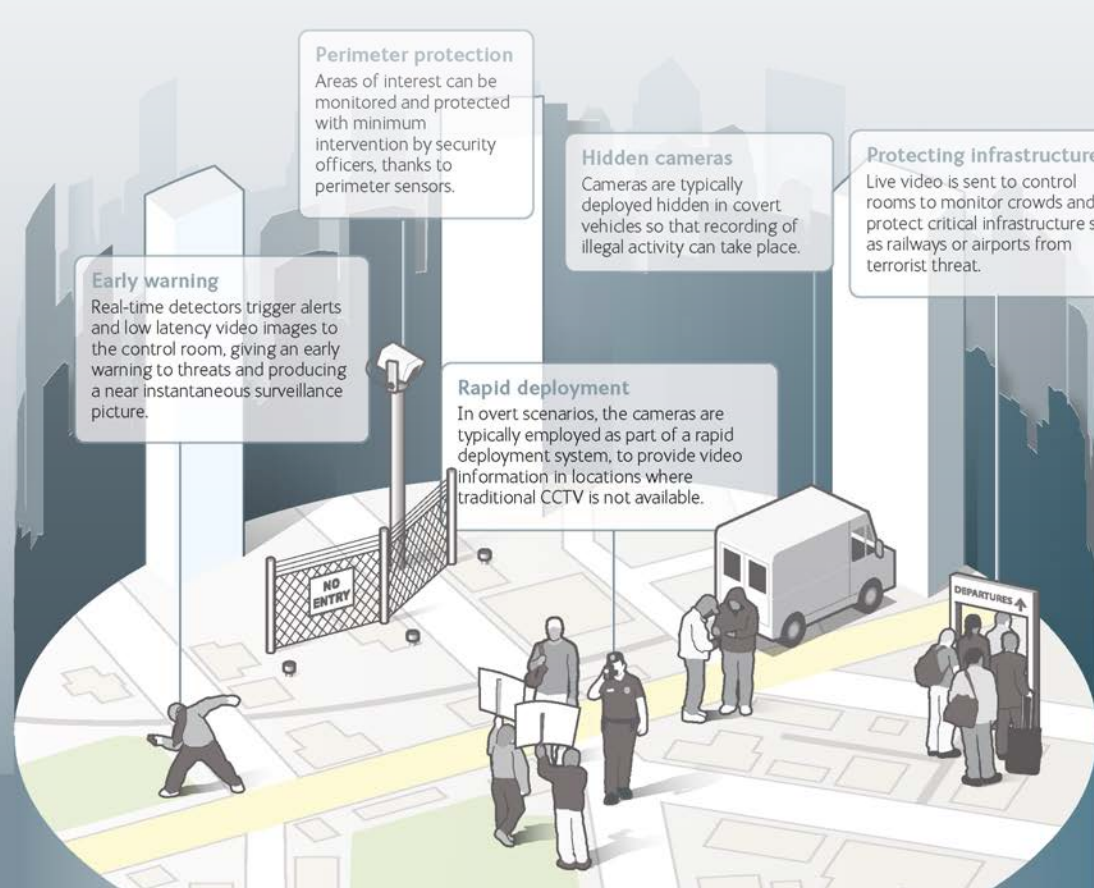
Perimeter protection
Areas of interest can be monitored and protected with minimum intervention by security officers, thanks to perimeter sensors.

Hidden cameras
Cameras are typically deployed hidden in covert vehicles so that recording of illegal activity can take place.

Protecting infrastructure
Live video is sent to control rooms to monitor crowds and protect critical infrastructure s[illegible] as railways or airports from terrorist threat.

Early warning
Real-time detectors trigger alerts and low latency video images to the control room, giving an early warning to threats and producing a near instantaneous surveillance picture.

Rapid deployment
In overt scenarios, the cameras are typically employed as part of a rapid deployment system, to provide video information in locations where traditional CCTV is not available.

NO ENTRY

DEPARTURES